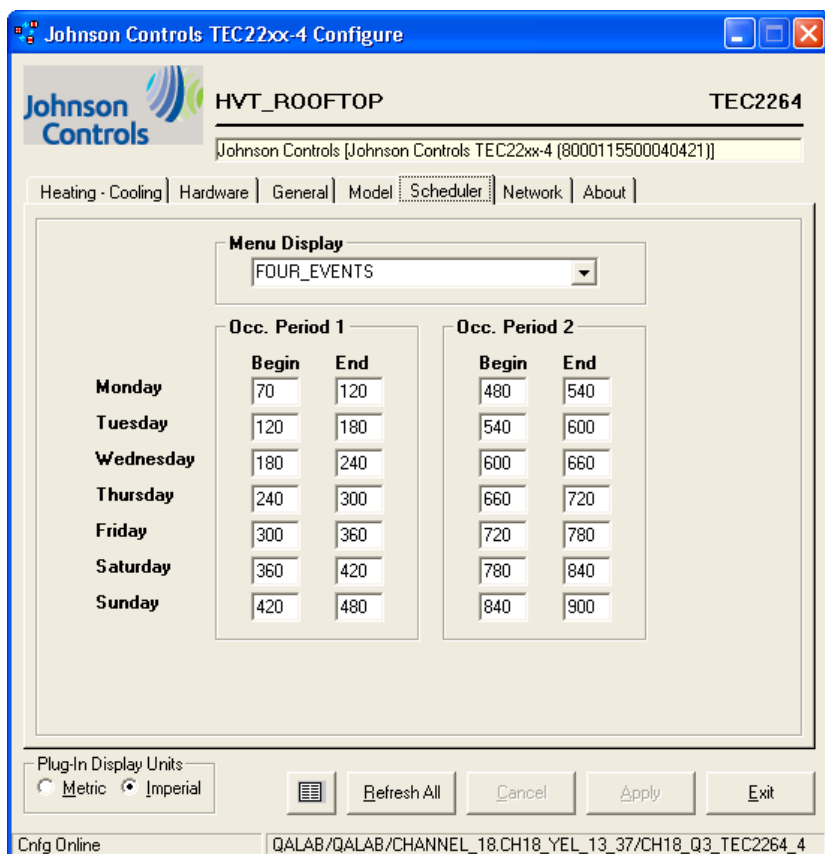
Johnson Controls TEC22xx-4 Configure

Johnson Controls

HVT_ROOFTOP

TEC2264

Johnson Controls [Johnson Controls TEC22xx-4 (8000115500040421)]

Heating - Cooling | Hardware | General | Model | Scheduler | Network | About

Menu Display
FOUR_EVENTS

Occ. Period 1

Occ. Period 2

| | Begin | End | Begin | End |
|---|---|---|---|---|
| Monday | 70 | 120 | 480 | 540 |
| Tuesday | 120 | 180 | 540 | 600 |
| Wednesday | 180 | 240 | 600 | 660 |
| Thursday | 240 | 300 | 660 | 720 |
| Friday | 300 | 360 | 720 | 780 |
| Saturday | 360 | 420 | 780 | 840 |
| Sunday | 420 | 480 | 840 | 900 |

Plug-In Display Units
Metric Imperial

Refresh All
Cancel
Apply
Exit

Cnfg Online
QALAB/QALAB/CHANNEL_18.CH18_YEL_13_37/CH18_Q3_TEC2264_4